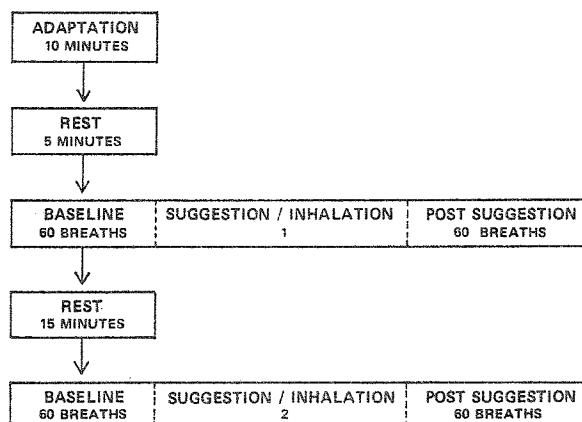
ADAPTATION
10 MINUTES

REST
5 MINUTES

| BASELINE 60 BREATHS | SUGGESTION / INHALATION 1 | POST SUGGESTION 60 BREATHS |
|---|---|---|

REST
15 MINUTES

| BASELINE 60 BREATHS | SUGGESTION / INHALATION 2 | POST SUGGESTION 60 BREATHS |
|---|---|---|